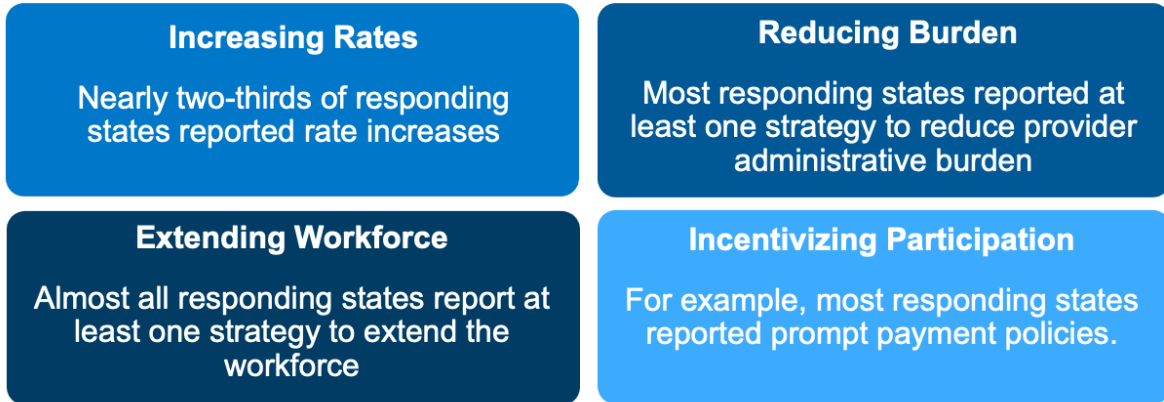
Increasing Rates

Nearly two-thirds of responding states reported rate increases

Reducing Burden

Most responding states reported at least one strategy to reduce provider administrative burden

Extending Workforce

Almost all responding states report at least one strategy to extend the workforce

Incentivizing Participation

For example, most responding states reported prompt payment policies.